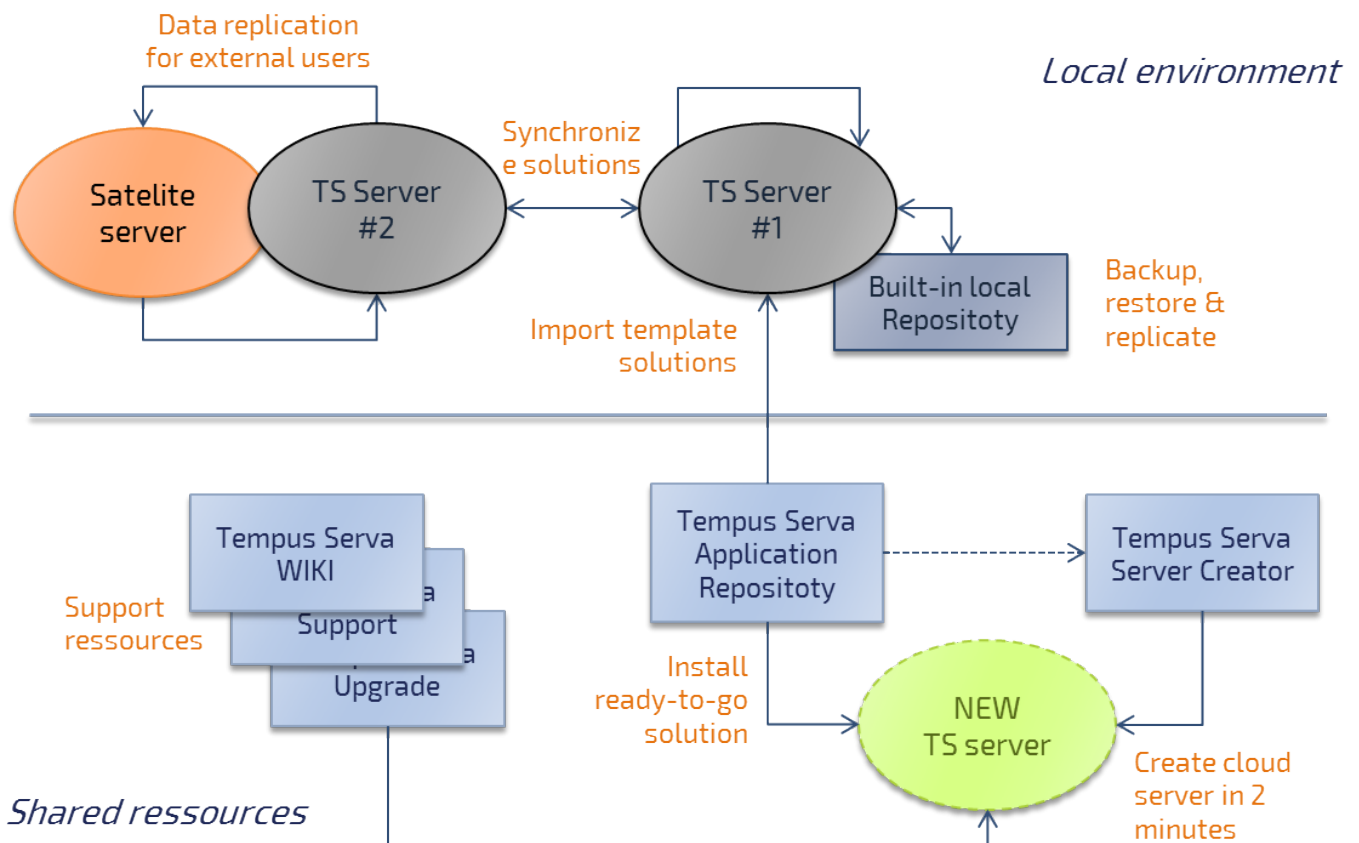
Data replication for external users

Local environment

Satelite server

TS Server #2

Synchronize solutions

TS Server #1

Built-in local Repositoty

Backup, restore & replicate

Import template solutions

Tempus Serva WIKI

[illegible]a Support

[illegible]a Upgrade

Support ressources

Tempus Serva Application Repositoty

Tempus Serva Server Creator

Install ready-to-go solution

NEW TS server

Create cloud server in 2 minutes

Shared ressources